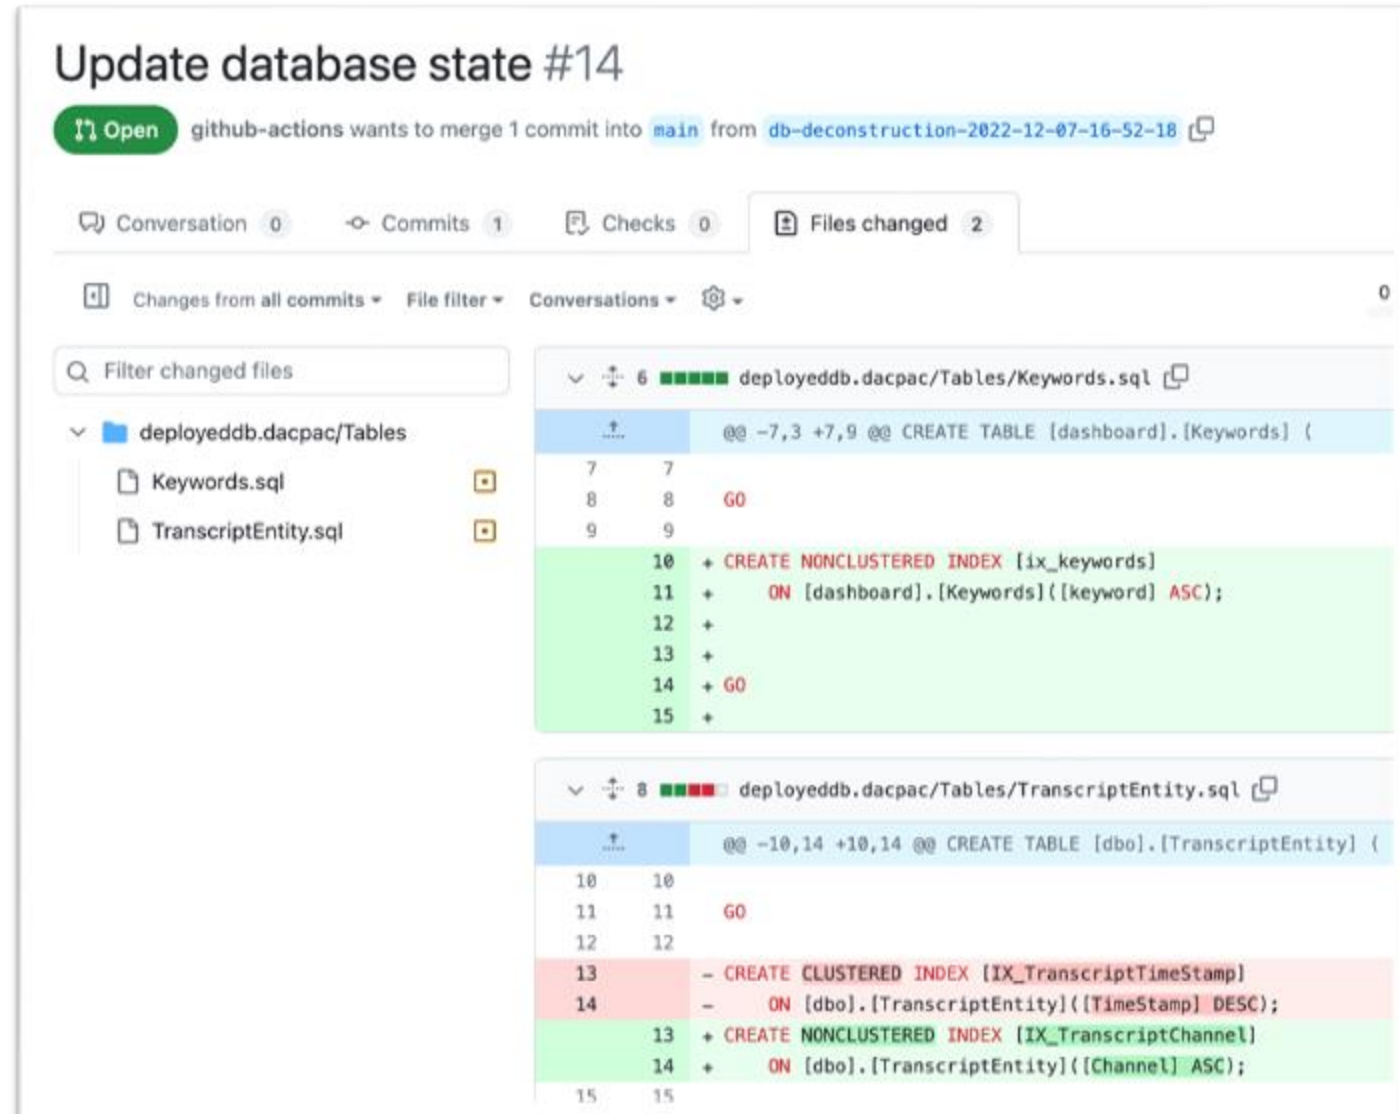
Update database state #14

Open github-actions wants to merge 1 commit into main from db-deconstruction-2022-12-07-16-52-18

Conversation 0 Commits 1 Checks 0 Files changed 2

Changes from all commits ▾ File filter ▾ Conversations ▾

0

Filter changed files

deployeddb.dacpac/Tables
Keywords.sql
TranscriptEntity.sql

6 deployeddb.dacpac/Tables/Keywords.sql

@@ -7,3 +7,9 @@ CREATE TABLE [dashboard].[Keywords] (

| | | |
|---|---|---|
| 7 | 7 | |
| 8 | 8 | GO |
| 9 | 9 | |
| | 10 | + CREATE NONCLUSTERED INDEX [ix_keywords] |
| | 11 | + ON [dashboard].[Keywords]([keyword] ASC); |
| | 12 | + |
| | 13 | + |
| | 14 | + GO |
| | 15 | + |

8 deployeddb.dacpac/Tables/TranscriptEntity.sql

@@ -10,14 +10,14 @@ CREATE TABLE [dbo].[TranscriptEntity] (

| | | |
|---|---|---|
| 10 | 10 | |
| 11 | 11 | GO |
| 12 | 12 | |
| 13 | | - CREATE CLUSTERED INDEX [IX_TranscriptTimeStamp] |
| 14 | | - ON [dbo].[TranscriptEntity]([TimeStamp] DESC); |
| | 13 | + CREATE NONCLUSTERED INDEX [IX_TranscriptChannel] |
| | 14 | + ON [dbo].[TranscriptEntity]([Channel] ASC); |
| 15 | 15 | |